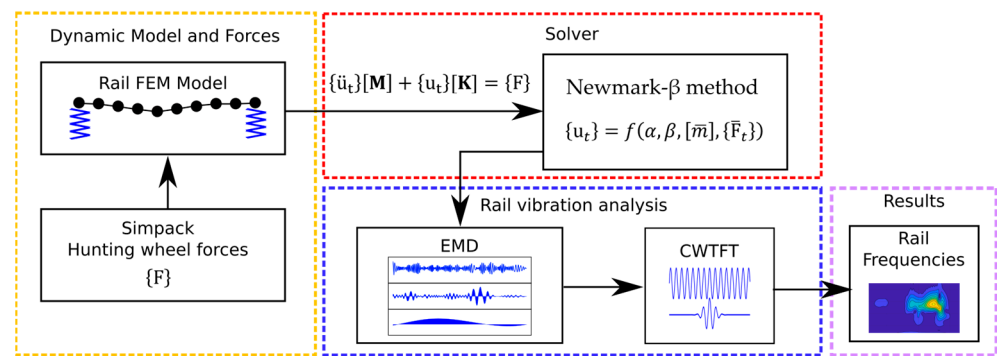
Dynamic Model and Forces

Rail FEM Model

Simpack
Hunting wheel forces
{F}

Solver

$\{\ddot{u}_t\}[\mathbf{M}] + \{u_t\}[\mathbf{K}] = \{F\}$

Newmark-β method

$\{u_t\} = f(\alpha, \beta, [\bar{m}], \{\bar{F}_t\})$

Rail vibration analysis

EMD

CWTFT

Results

Rail
Frequencies